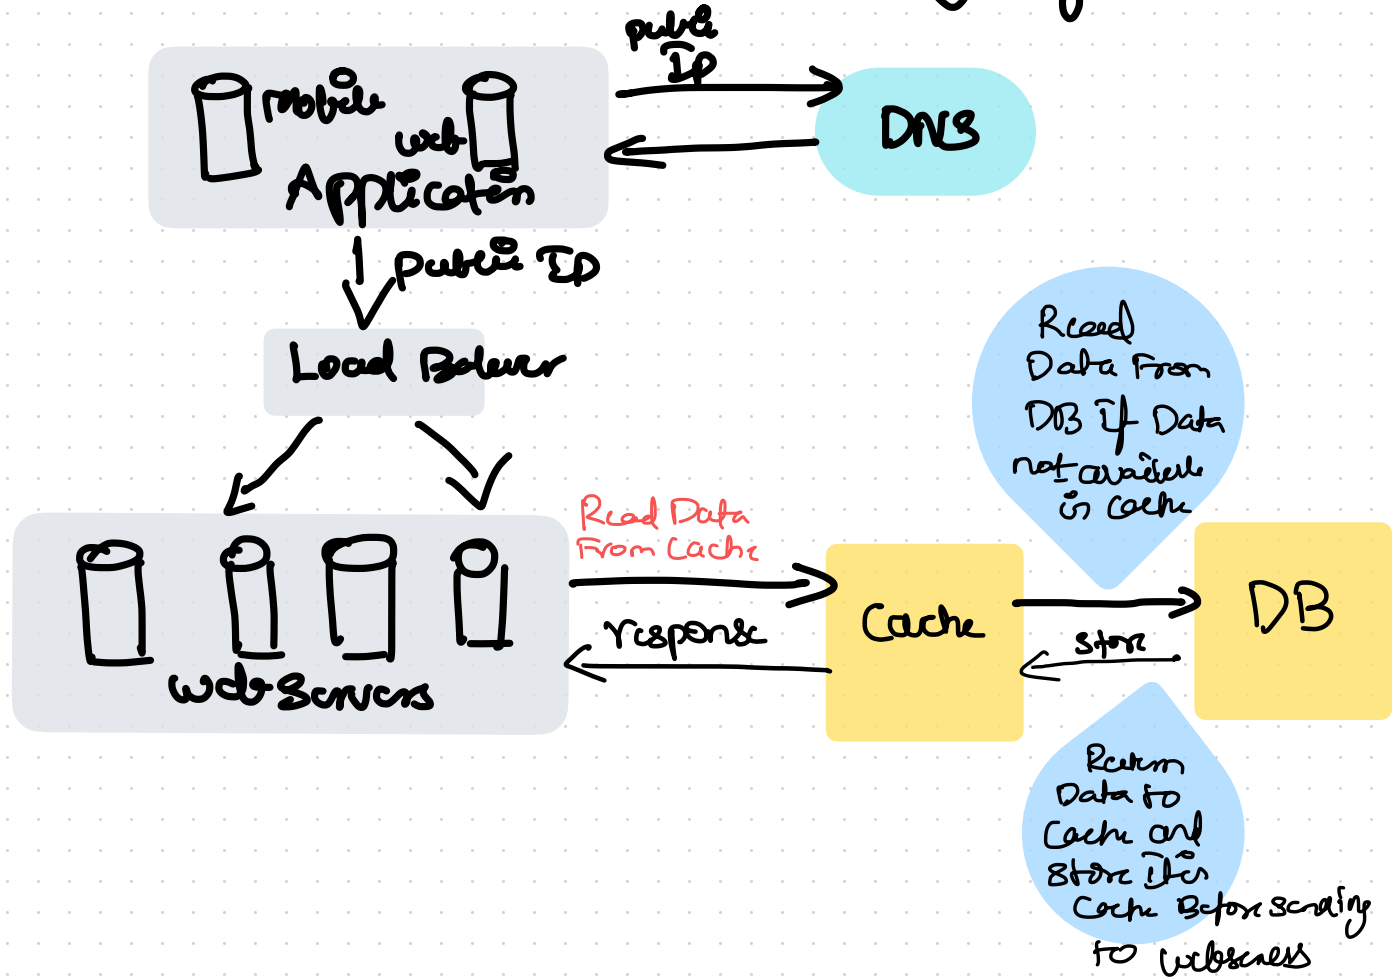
public IP

DNS

mobile

web

Application

public IP

Load Balancer

Read Data From Cache

Read Data From DB if Data not available in cache

Cache

DB

response

store

web Servers

Return Data to Cache and store in Cache Before sending to webservers